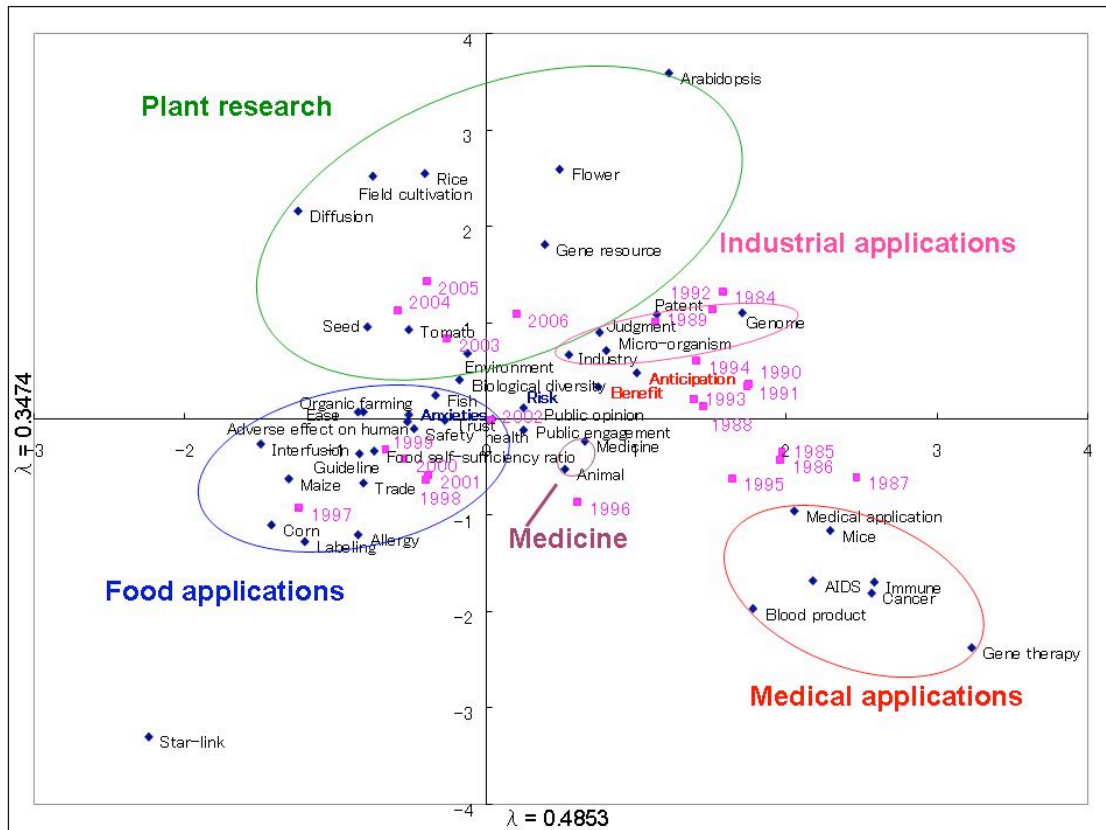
Plant research

Industrial applications

Food applications

Medicine

Medical applications

4
3
2
-1
-2
-3
-4
-3
-2
-1
2
3
4

Arabidopsis
Rice
Field cultivation
Flower
Diffusion
Gene resource
2005
2004
2006
Seed
Tomato
2003
1992
1984
Patent
1989
Genome
Judgment
Micro-organism
Industry
1994
1990
Environment
Anticipation
Biological diversity
Benefit
1991
1993
Risk
1988
Organic farming
Ease
Fish
Anxieties
2002
Trust
Public opinion
Adverse effect on human
Safety
health
Public engagement
Interfusion
1999
Food self-sufficiency ratio
Medicine
1985
Guideline
2000
Animal
1986
Maize
Trade
2001
1998
1995
1987
1997
1996
Corn
Labeling
Allergy
Medical application
Mice
AIDS
Immune
Cancer
Blood product
Gene therapy
Star-link

$\lambda = 0.3474$

$\lambda = 0.4853$